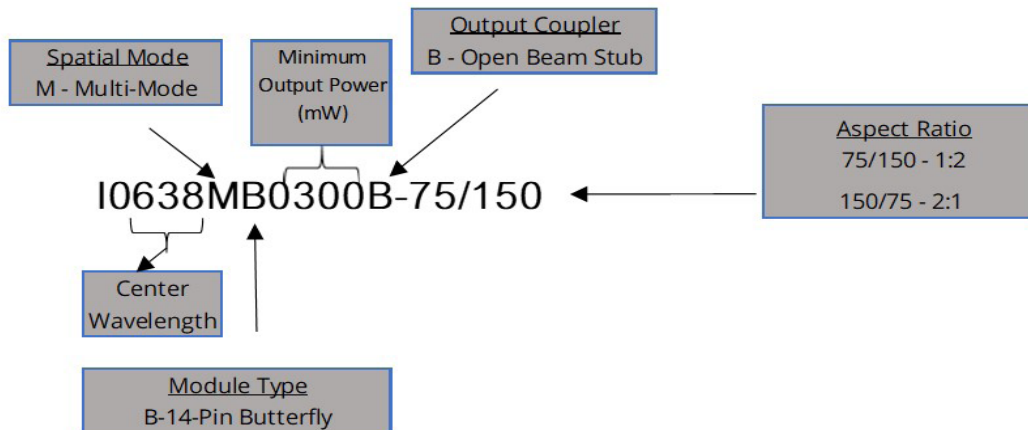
Spatial Mode
M - Multi-Mode

Minimum Output Power (mW)

Output Coupler
B - Open Beam Stub

Aspect Ratio
75/150 - 1:2
150/75 - 2:1

I0638MB0300B-75/150

Center Wavelength

Module Type
B-14-Pin Butterfly